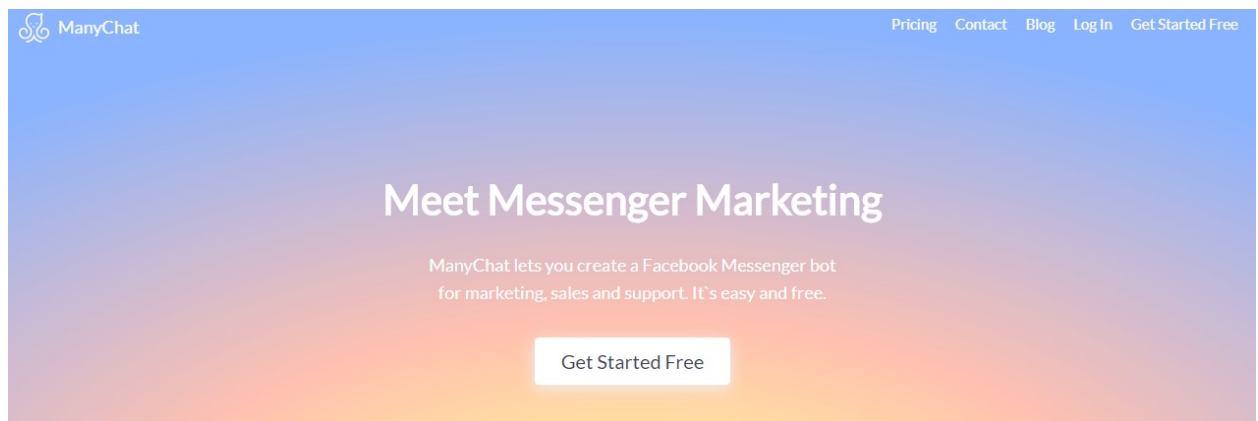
ManyChat

Pricing Contact Blog Log In Get Started Free

Meet Messenger Marketing

ManyChat lets you create a Facebook Messenger bot for marketing, sales and support. It`s easy and free.

Get Started Free